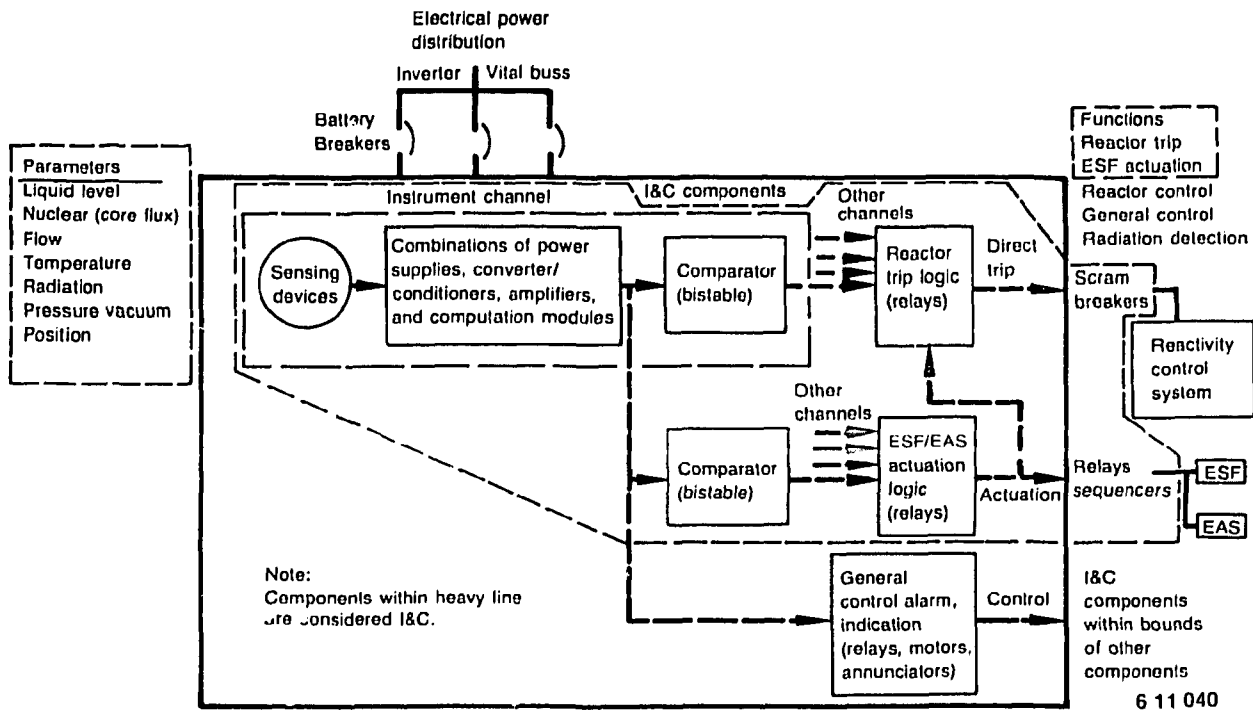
Electrical power distribution

Inverter

Vital buss

Battery

Breakers

Parameters
Liquid level
Nuclear (core flux)
Flow
Temperature
Radiation
Pressure vacuum
Position

Functions
Reactor trip
ESF actuation
Reactor control
General control
Radiation detection

Instrument channel

I&C components

Other channels

Sensing devices

Combinations of power supplies, converter/ conditioners, amplifiers, and computation modules

Comparator (bistable)

Reactor trip logic (relays)

Direct trip

Scram breakers

Reactivity control system

Other channels

Comparator (bistable)

ESF/EAS actuation logic (relays)

Actuation

Relays sequencers

ESF

EAS

Note:
Components within heavy line are considered I&C.

General control alarm, indication (relays, motors, annunciators)

Control

I&C components within bounds of other components

6 11 040